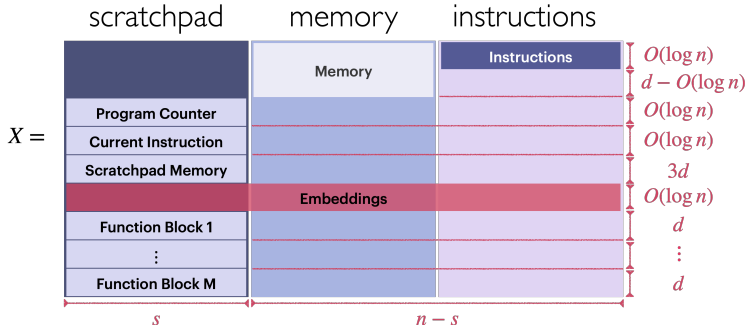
scratchpad memory instructions

$X =$

Memory

Instructions

Program Counter

Current Instruction

Scratchpad Memory

Embeddings

Function Block 1

$\vdots$

Function Block M

$O(\log n)$

$d - O(\log n)$

$O(\log n)$

$O(\log n)$

$3d$

$O(\log n)$

$d$

$\vdots$

$d$

$s$

$n - s$